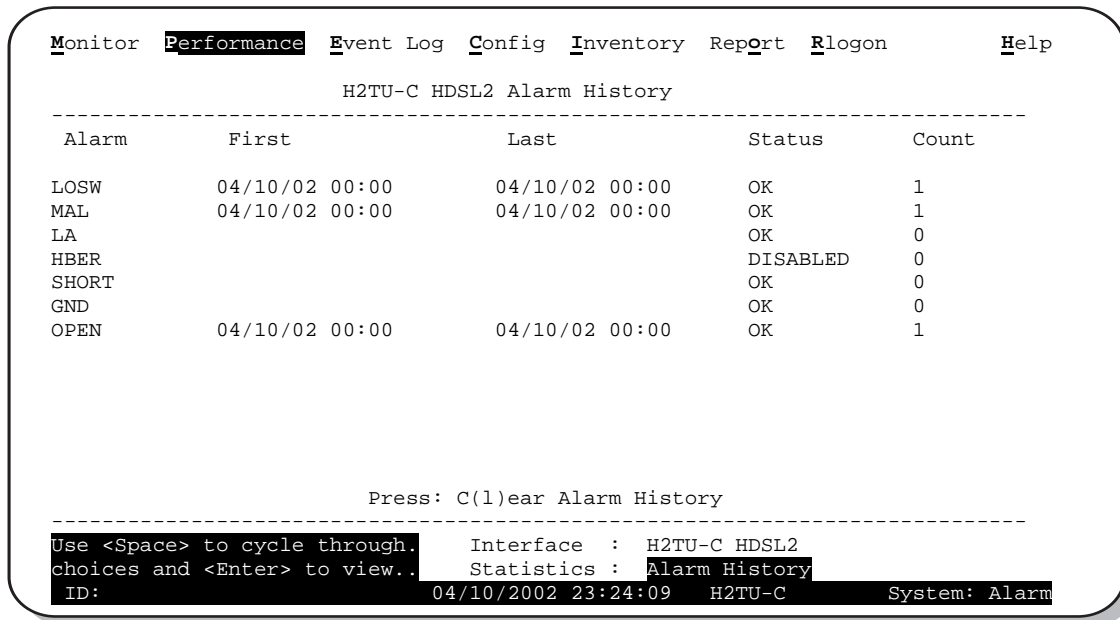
Monitor Performance Event Log Config Inventory Report Rlogon Help

H2TU-C HDSL2 Alarm History

---

| Alarm | First | Last | Status | Count |
|---|---|---|---|---|
| LOSW | 04/10/02 00:00 | 04/10/02 00:00 | OK | 1 |
| MAL | 04/10/02 00:00 | 04/10/02 00:00 | OK | 1 |
| LA | | | OK | 0 |
| HBER | | | DISABLED | 0 |
| SHORT | | | OK | 0 |
| GND | | | OK | 0 |
| OPEN | 04/10/02 00:00 | 04/10/02 00:00 | OK | 1 |

Press: C(l)ear Alarm History

---

Use <Space> to cycle through. Interface : H2TU-C HDSL2
choices and <Enter> to view.. Statistics : Alarm History
ID: 04/10/2002 23:24:09 H2TU-C System: Alarm